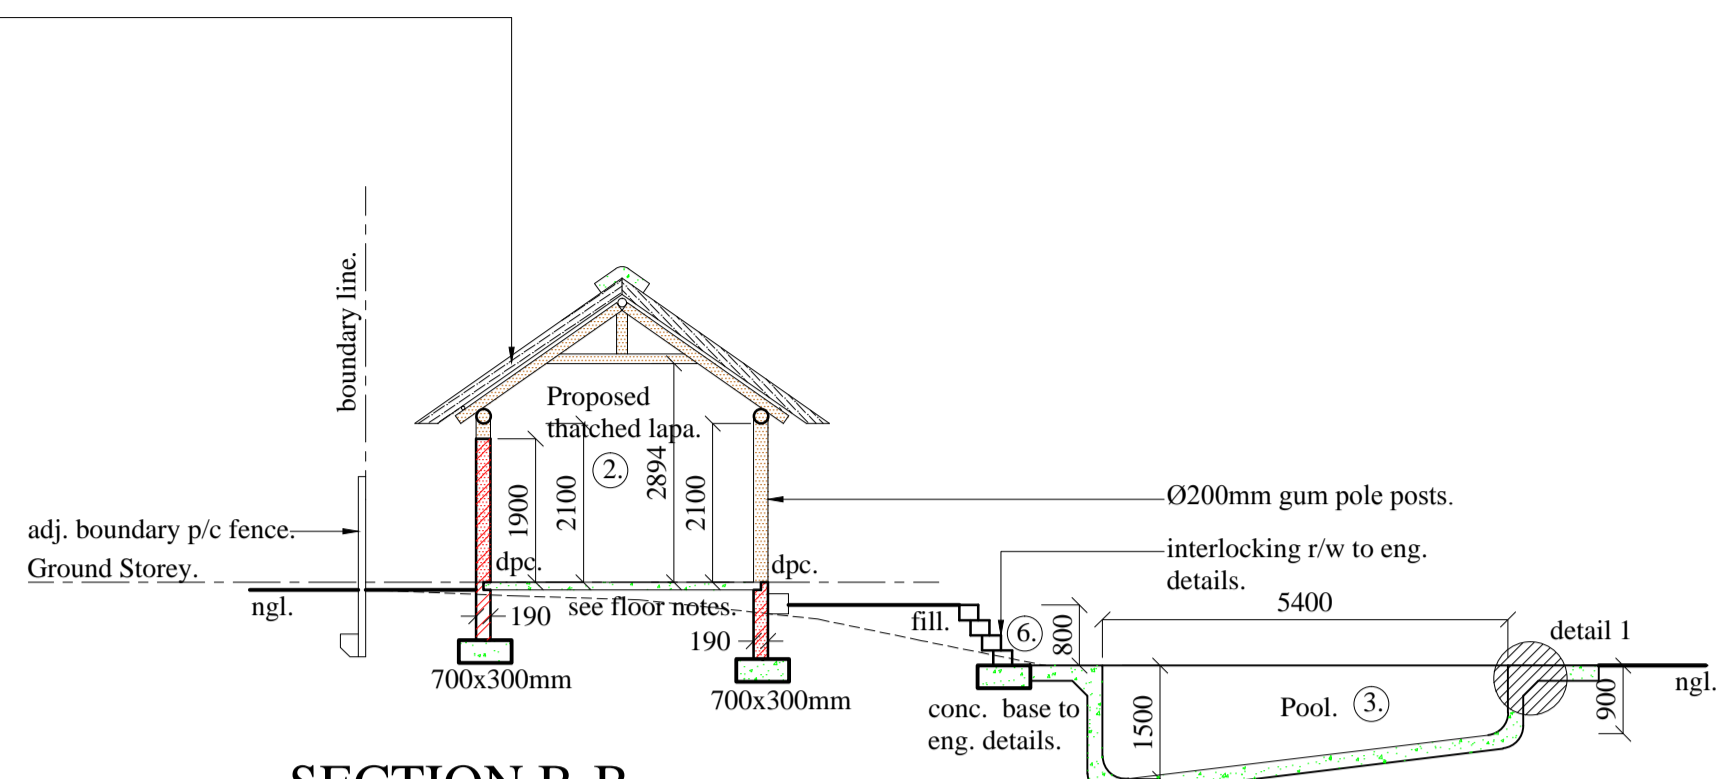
boundary line.

Proposed thatched lapa.

2.

1900

2100

2894

2100

Ø200mm gum pole posts.

adj. boundary p/c fence.

Ground Storey.

dpc.

dpc.

interlocking r/w to eng. details.

ngl.

190

see floor notes.

fill.

6.

800

5400

detail 1

190

700x300mm

700x300mm

conc. base to eng. details.

1500

Pool.

3.

900

ngl.

SECTION B-B